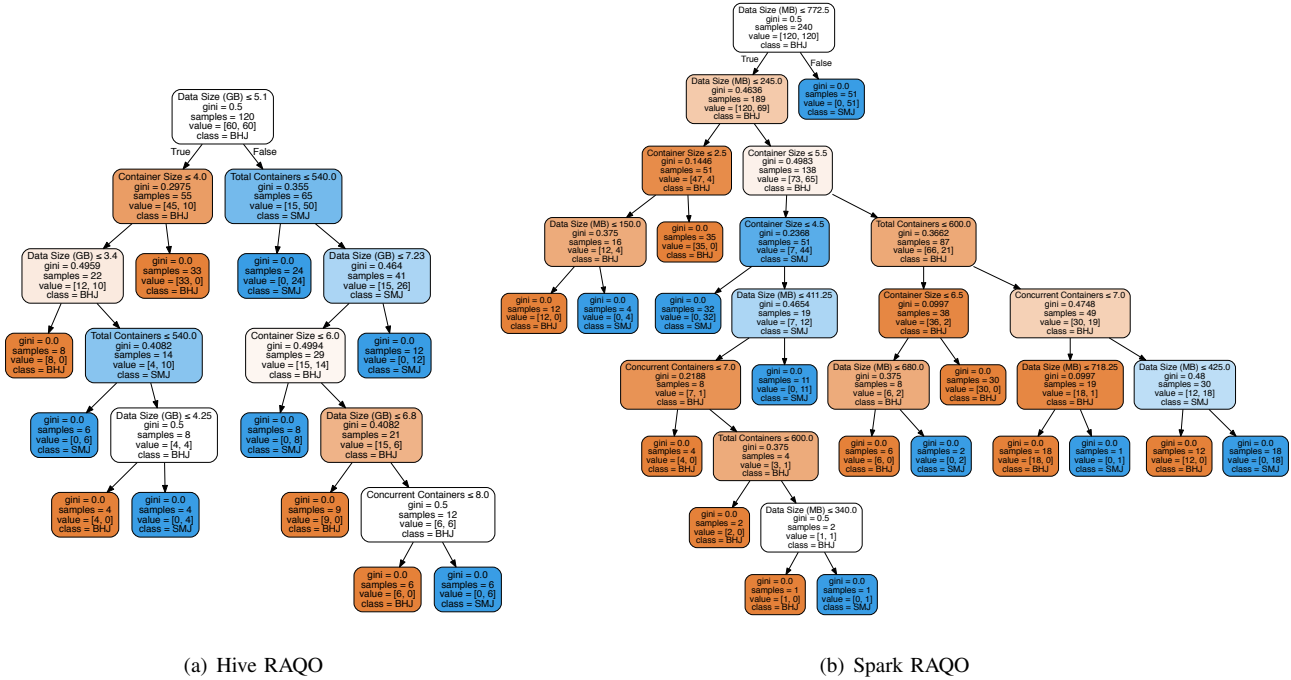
Data Size (GB) ≤ 5.1
gini = 0.5
samples = 120
value = [60, 60]
class = BHJ

True

False

Container Size ≤ 4.0
gini = 0.2975
samples = 55
value = [45, 10]
class = BHJ

Total Containers ≤ 540.0
gini = 0.355
samples = 65
value = [15, 50]
class = SMJ

Data Size (GB) ≤ 3.4
gini = 0.4959
samples = 22
value = [12, 10]
class = BHJ

gini = 0.0
samples = 33
value = [33, 0]
class = BHJ

gini = 0.0
samples = 24
value = [0, 24]
class = SMJ

Data Size (GB) ≤ 7.23
gini = 0.464
samples = 41
value = [15, 26]
class = SMJ

gini = 0.0
samples = 8
value = [8, 0]
class = BHJ

Total Containers ≤ 540.0
gini = 0.4082
samples = 14
value = [4, 10]
class = SMJ

Container Size ≤ 6.0
gini = 0.4994
samples = 29
value = [15, 14]
class = BHJ

gini = 0.0
samples = 12
value = [0, 12]
class = SMJ

gini = 0.0
samples = 6
value = [0, 6]
class = SMJ

Data Size (GB) ≤ 4.25
gini = 0.5
samples = 8
value = [4, 4]
class = BHJ

gini = 0.0
samples = 8
value = [0, 8]
class = SMJ

Data Size (GB) ≤ 6.8
gini = 0.4082
samples = 21
value = [15, 6]
class = BHJ

gini = 0.0
samples = 4
value = [4, 0]
class = BHJ

gini = 0.0
samples = 4
value = [0, 4]
class = SMJ

gini = 0.0
samples = 9
value = [9, 0]
class = BHJ

Concurrent Containers ≤ 8.0
gini = 0.5
samples = 12
value = [6, 6]
class = BHJ

gini = 0.0
samples = 6
value = [6, 0]
class = BHJ

gini = 0.0
samples = 6
value = [0, 6]
class = SMJ

(a) Hive RAQO

Data Size (MB) ≤ 772.5
gini = 0.5
samples = 240
value = [120, 120]
class = BHJ

True

False

Data Size (MB) ≤ 245.0
gini = 0.4636
samples = 189
value = [120, 69]
class = BHJ

gini = 0.0
samples = 51
value = [0, 51]
class = SMJ

Container Size ≤ 2.5
gini = 0.1446
samples = 51
value = [47, 4]
class = BHJ

Container Size ≤ 5.5
gini = 0.4983
samples = 138
value = [73, 65]
class = BHJ

Data Size (MB) ≤ 150.0
gini = 0.375
samples = 16
value = [12, 4]
class = BHJ

gini = 0.0
samples = 35
value = [35, 0]
class = BHJ

Container Size ≤ 4.5
gini = 0.2368
samples = 51
value = [7, 44]
class = SMJ

Total Containers ≤ 600.0
gini = 0.3662
samples = 87
value = [66, 21]
class = BHJ

gini = 0.0
samples = 12
value = [12, 0]
class = BHJ

gini = 0.0
samples = 4
value = [0, 4]
class = SMJ

gini = 0.0
samples = 32
value = [0, 32]
class = SMJ

Data Size (MB) ≤ 411.25
gini = 0.4654
samples = 19
value = [7, 12]
class = SMJ

Container Size ≤ 6.5
gini = 0.0997
samples = 38
value = [36, 2]
class = BHJ

Concurrent Containers ≤ 7.0
gini = 0.4748
samples = 49
value = [30, 19]
class = BHJ

Concurrent Containers ≤ 7.0
gini = 0.2188
samples = 8
value = [7, 1]
class = BHJ

gini = 0.0
samples = 11
value = [0, 11]
class = SMJ

Data Size (MB) ≤ 680.0
gini = 0.375
samples = 8
value = [6, 2]
class = BHJ

gini = 0.0
samples = 30
value = [30, 0]
class = BHJ

Data Size (MB) ≤ 718.25
gini = 0.0997
samples = 19
value = [18, 1]
class = BHJ

Data Size (MB) ≤ 425.0
gini = 0.48
samples = 30
value = [12, 18]
class = SMJ

gini = 0.0
samples = 4
value = [4, 0]
class = BHJ

Total Containers ≤ 600.0
gini = 0.375
samples = 4
value = [3, 1]
class = BHJ

gini = 0.0
samples = 6
value = [6, 0]
class = BHJ

gini = 0.0
samples = 2
value = [0, 2]
class = SMJ

gini = 0.0
samples = 18
value = [18, 0]
class = BHJ

gini = 0.0
samples = 1
value = [0, 1]
class = SMJ

gini = 0.0
samples = 12
value = [12, 0]
class = BHJ

gini = 0.0
samples = 18
value = [0, 18]
class = SMJ

gini = 0.0
samples = 2
value = [2, 0]
class = BHJ

Data Size (MB) ≤ 340.0
gini = 0.5
samples = 2
value = [1, 1]
class = BHJ

gini = 0.0
samples = 1
value = [1, 0]
class = BHJ

gini = 0.0
samples = 1
value = [0, 1]
class = SMJ

(b) Spark RAQO